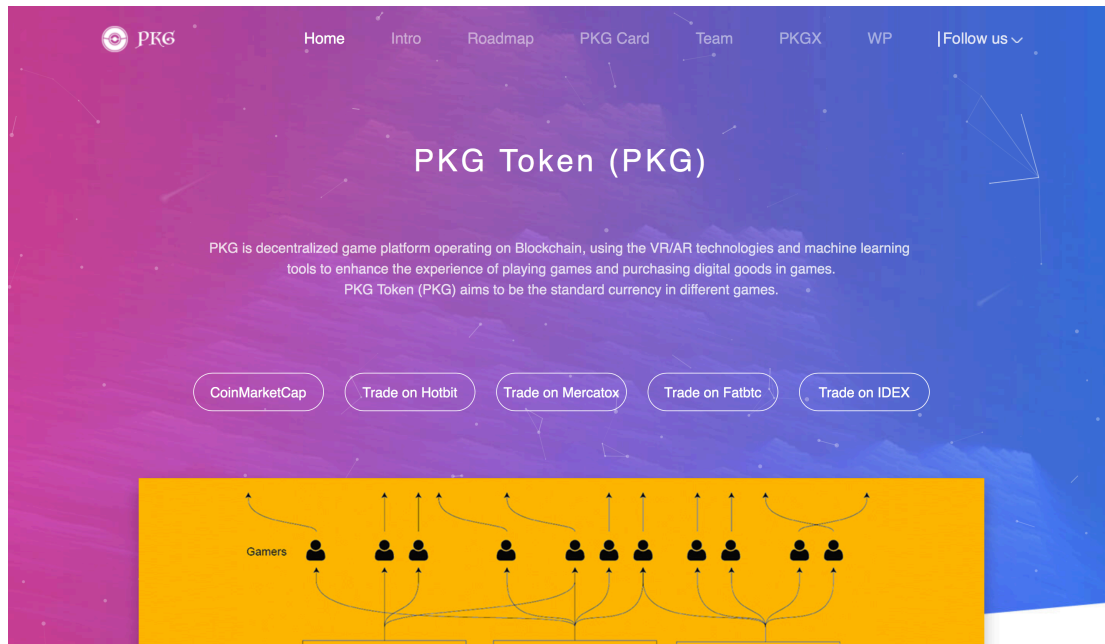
PKG

Home Intro Roadmap PKG Card Team PKGX WP |Follow us

PKG Token (PKG)

PKG is decentralized game platform operating on Blockchain, using the VR/AR technologies and machine learning tools to enhance the experience of playing games and purchasing digital goods in games.
PKG Token (PKG) aims to be the standard currency in different games.

CoinMarketCap Trade on Hotbit Trade on Mercatox Trade on Fatbtc Trade on IDEX

Gamers